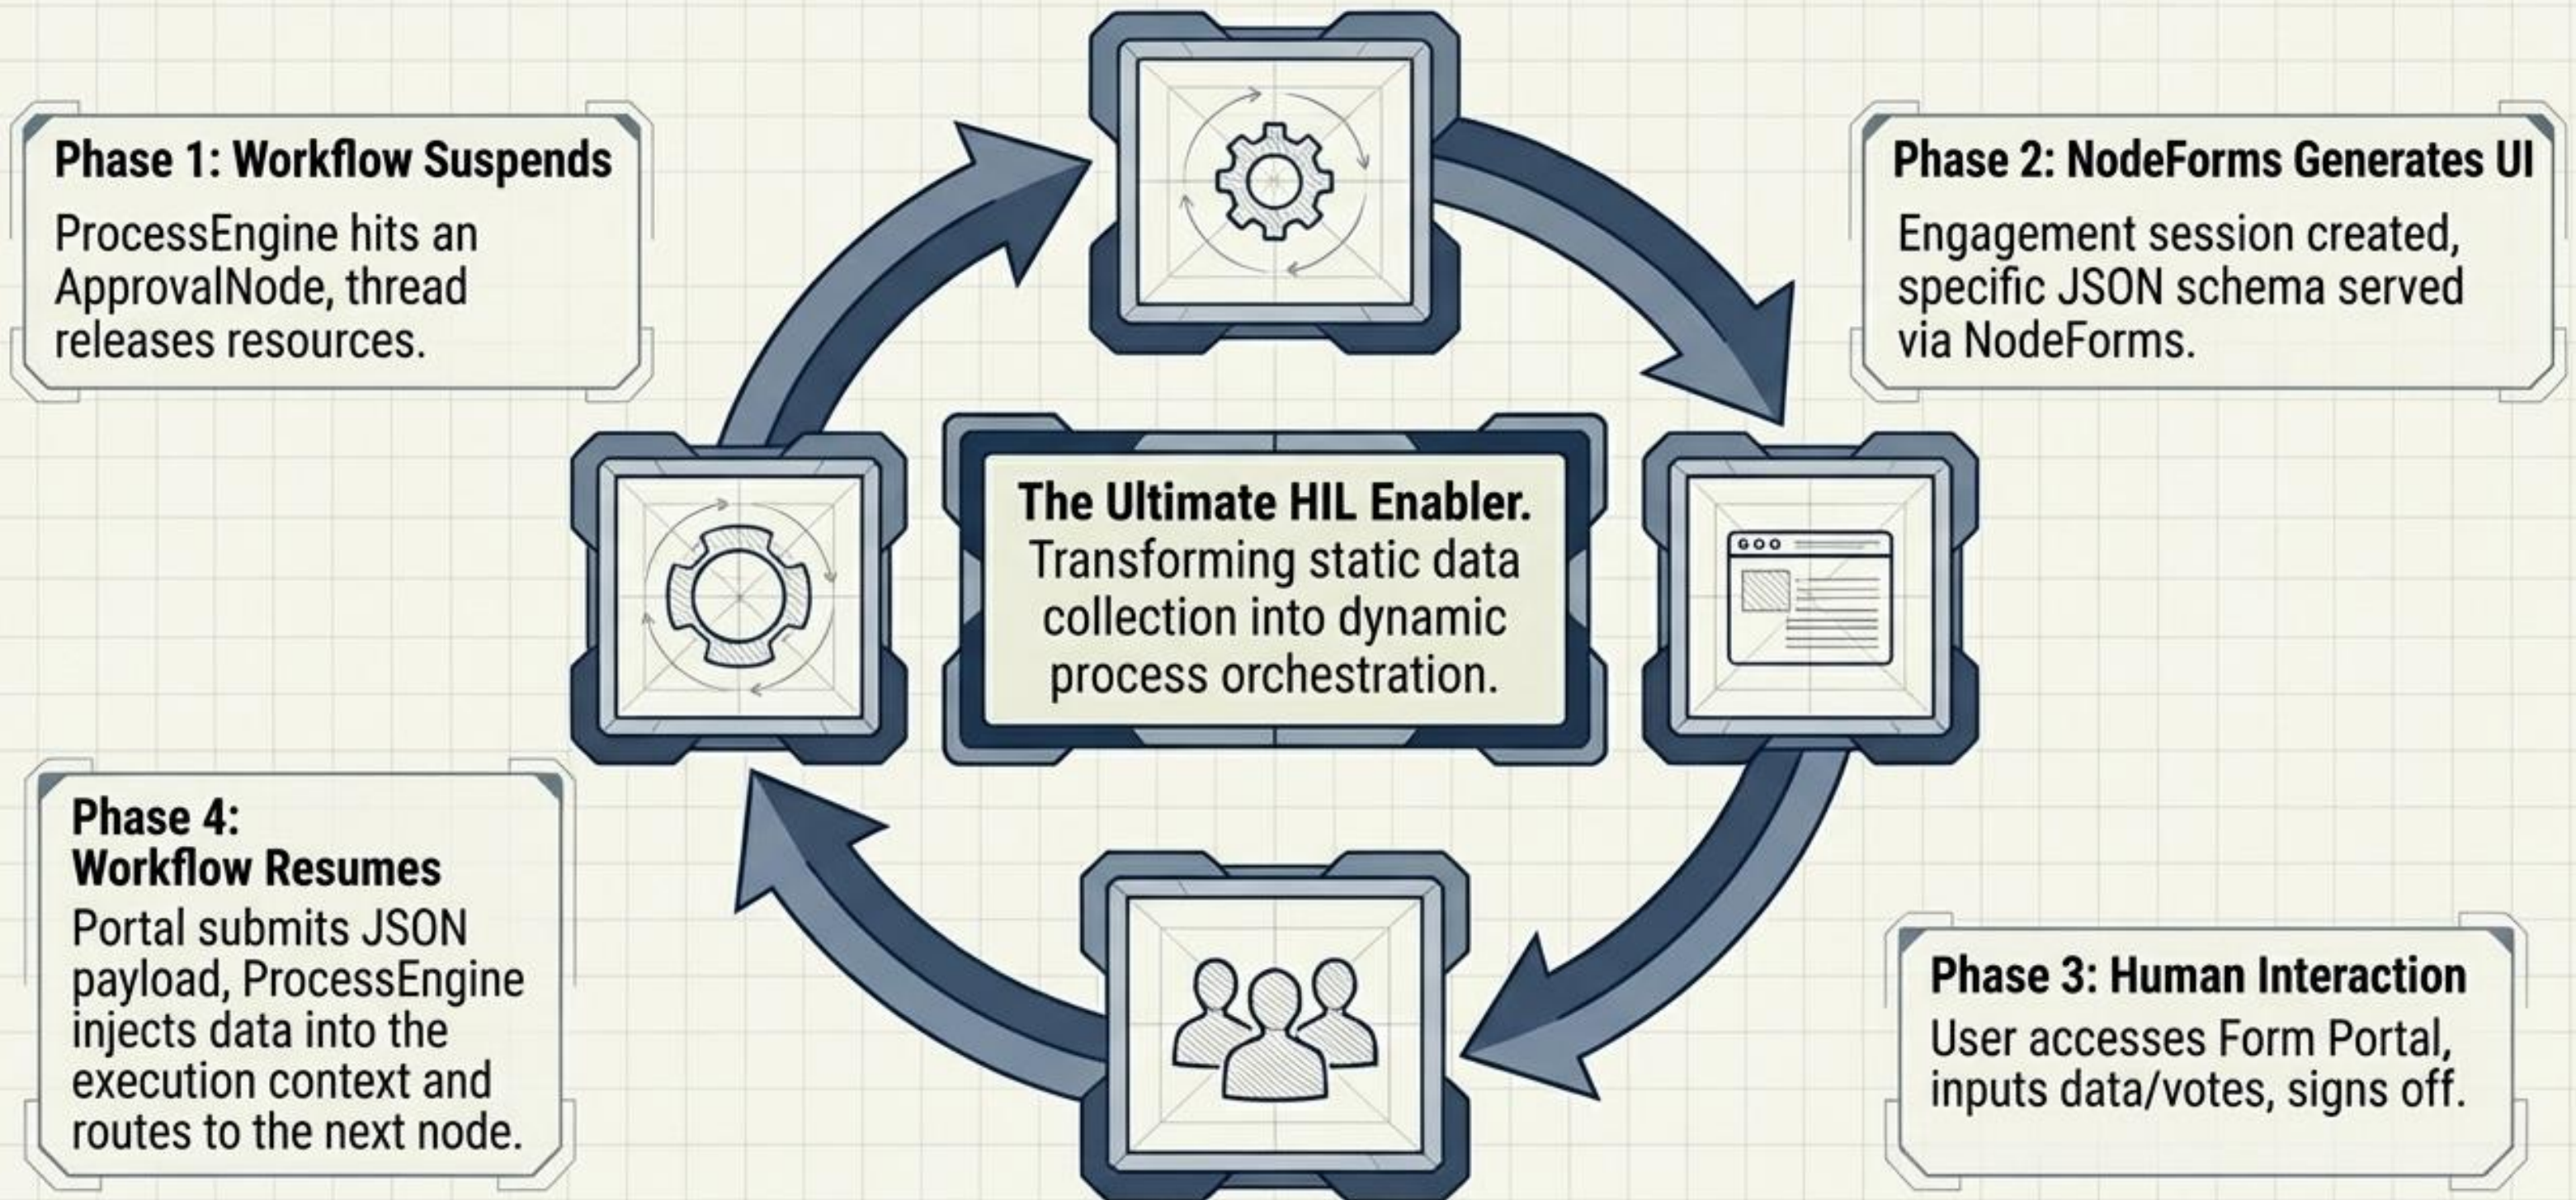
Phase 1: Workflow Suspends

ProcessEngine hits an ApprovalNode, thread releases resources.

Phase 2: NodeForms Generates UI

Engagement session created, specific JSON schema served via NodeForms.

The Ultimate HIL Enabler. Transforming static data collection into dynamic process orchestration.

Phase 4: Workflow Resumes

Portal submits JSON payload, ProcessEngine injects data into the execution context and routes to the next node.

Phase 3: Human Interaction

User accesses Form Portal, inputs data/votes, signs off.